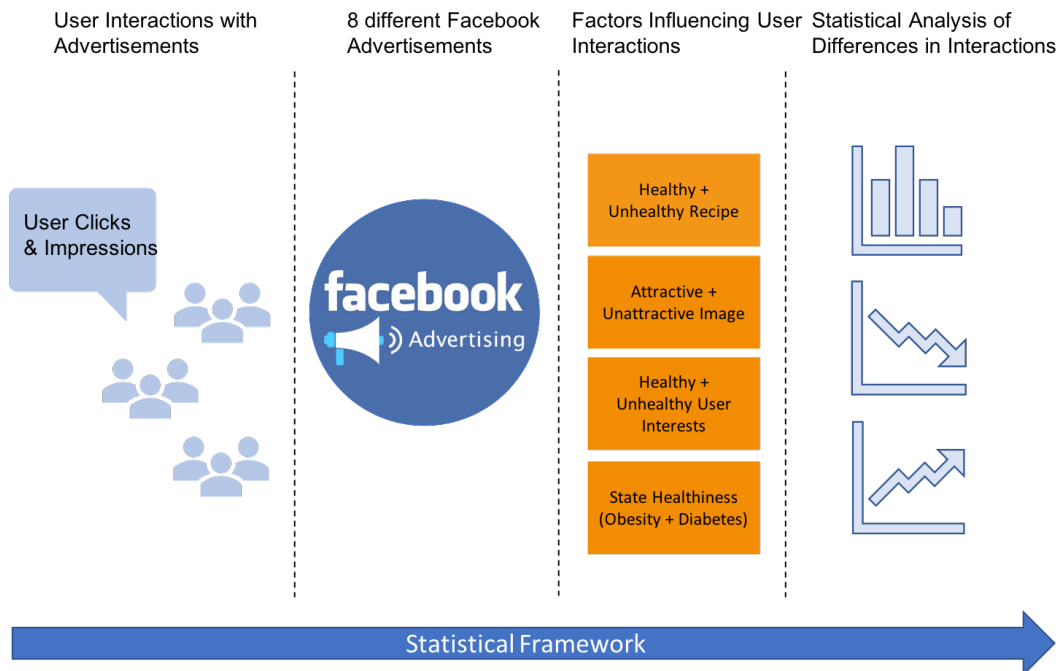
User Interactions with Advertisements

8 different Facebook Advertisements

Factors Influencing User Interactions

Statistical Analysis of Differences in Interactions

User Clicks & Impressions

facebook

Advertising

Healthy + Unhealthy Recipe

Attractive + Unattractive Image

Healthy + Unhealthy User Interests

State Healthiness (Obesity + Diabetes)

Statistical Framework